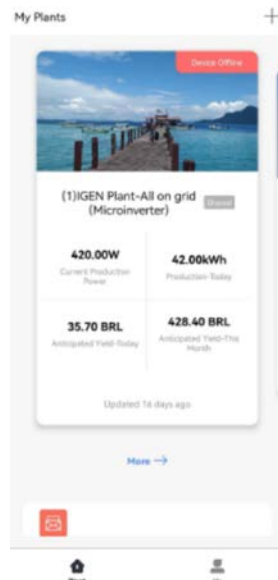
My Plants

+

Device Offline

(1)IGEN Plant-All on grid (Microinverter) Shared

420.00W
Current Production Power

42.00kWh
Production-Today

35.70 BRL
Anticipated Yield-Today

428.40 BRL
Anticipated Yield-This Month

Updated 14 days ago

More →

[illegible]

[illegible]